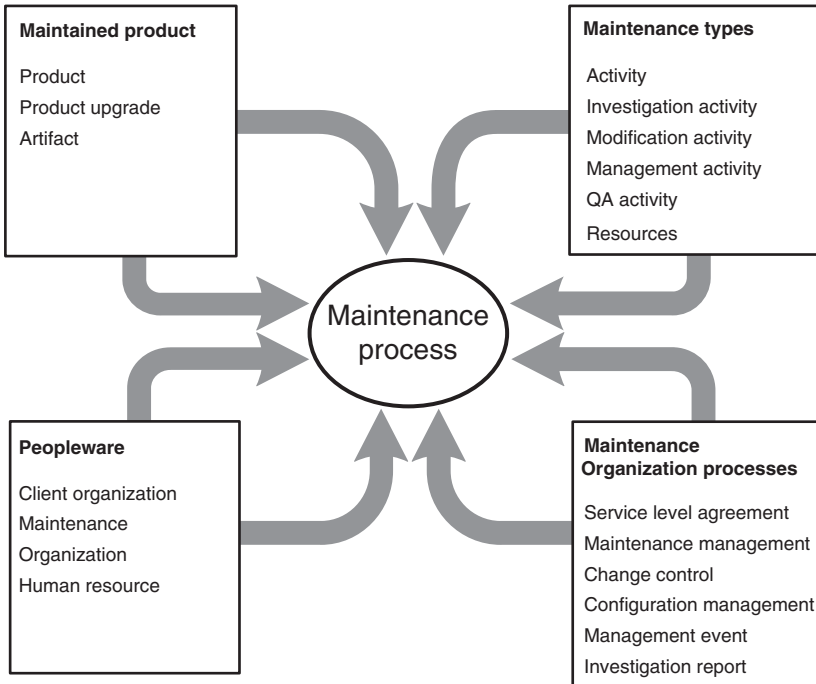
Maintained product

Product
Product upgrade
Artifact

Maintenance types

Activity
Investigation activity
Modification activity
Management activity
QA activity
Resources

Maintenance process

Peopleware

Client organization
Maintenance
Organization
Human resource

Maintenance Organization processes

Service level agreement
Maintenance management
Change control
Configuration management
Management event
Investigation report